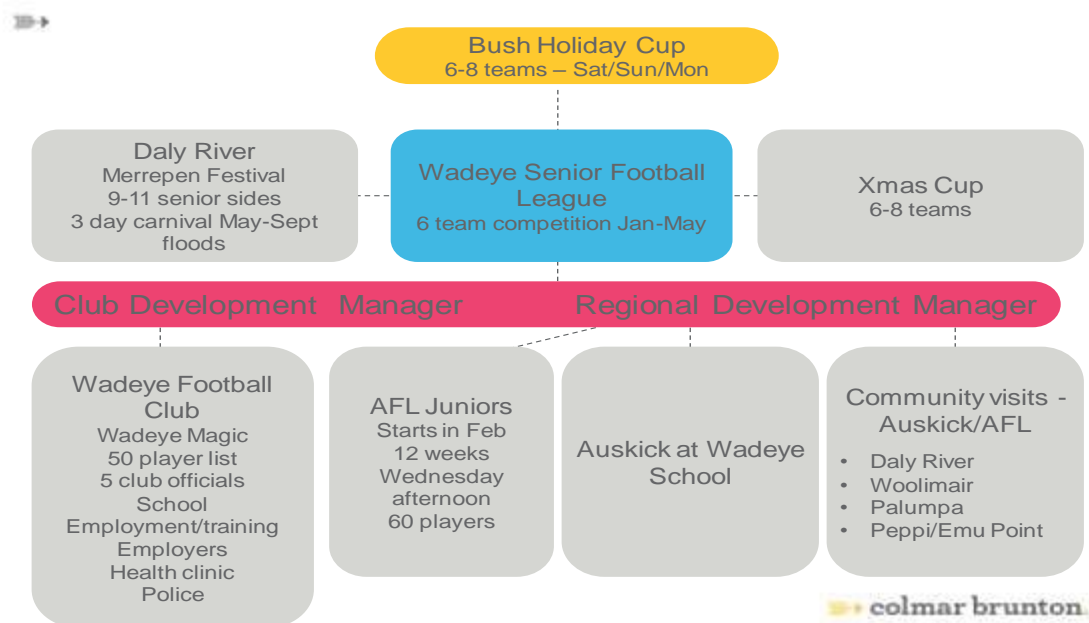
Bush Holiday Cup
6-8 teams – Sat/Sun/Mon

Daly River
Merrepen Festival
9-11 senior sides
3 day carnival May-Sept
floods

Wadeye Senior Football League
6 team competition Jan-May

Xmas Cup
6-8 teams

Club Development Manager Regional Development Manager

Wadeye Football Club
Wadeye Magic
50 player list
5 club officials
School
Employment/training
Employers
Health clinic
Police

AFL Juniors
Starts in Feb
12 weeks
Wednesday afternoon
60 players

Auskick at Wadeye School

Community visits - Auskick/AFL
- Daly River
- Woolimair
- Palumpa
- Peppi/Emu Point

colmar brunton